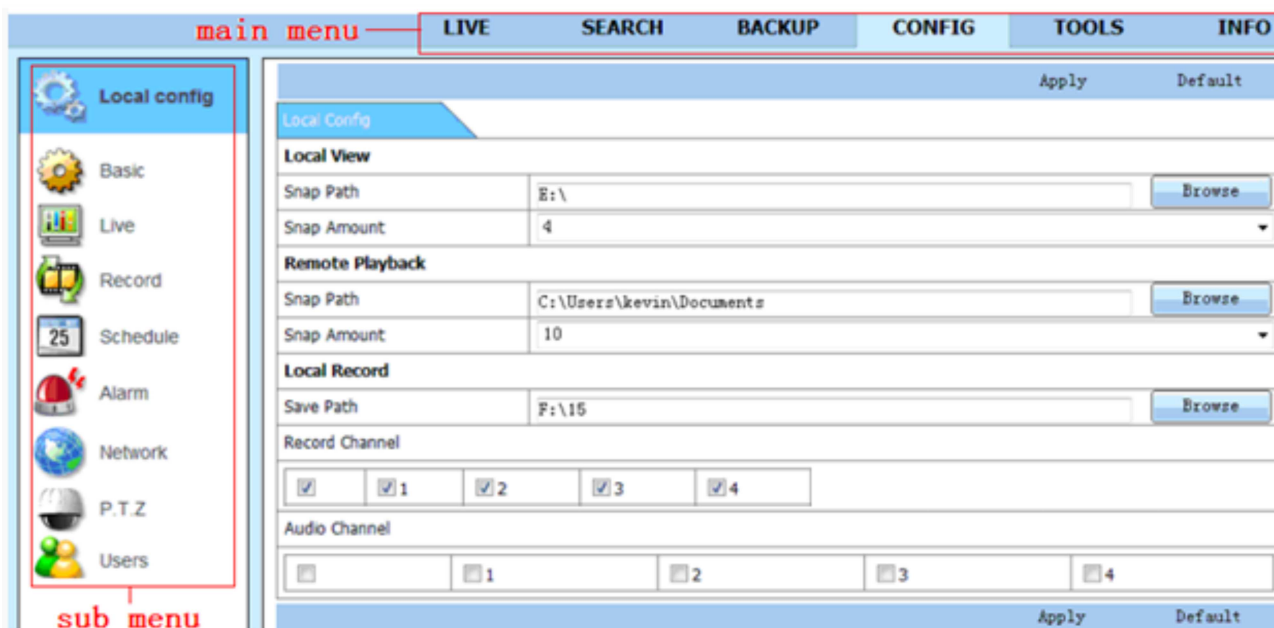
main menu

LIVE SEARCH BACKUP CONFIG TOOLS INFO

Local config

Basic

Live

Record

25 Schedule

Alarm

Network

P.T.Z

Users

sub menu

Apply Default

Local Config

Local View

| Snap Path | E:\ | Browse |
|---|---|---|
| Snap Amount | 4 | |

Remote Playback

| Snap Path | C:\Users\kevin\Documents | Browse |
|---|---|---|
| Snap Amount | 10 | |

Local Record

| Save Path | F:\15 | Browse |
|---|---|---|

Record Channel

| ☑ | ☑1 | ☑2 | ☑3 | ☑4 |
|---|---|---|---|---|

Audio Channel

| ☐ | ☐1 | ☐2 | ☐3 | ☐4 |
|---|---|---|---|---|

Apply Default